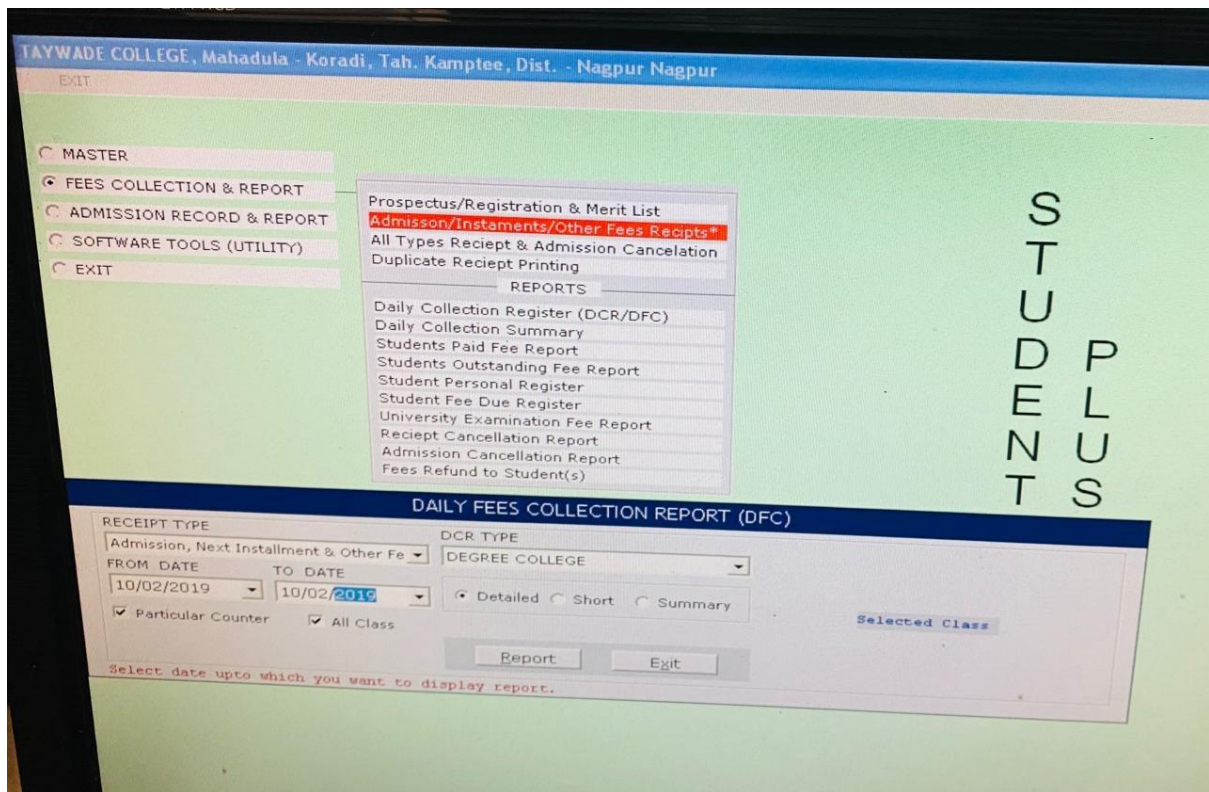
TAYWADE COLLEGE, Mahadula - Koradi, Tah. Kamptee, Dist. - Nagpur Nagpur
EXIT

MASTER
FEES COLLECTION & REPORT
ADMISSION RECORD & REPORT
SOFTWARE TOOLS (UTILITY)
EXIT

Prospectus/Registration & Merit List
Admisson/Instaments/Other Fees Recipts*
All Types Reciept & Admission Cancelation
Duplicate Reciept Printing
REPORTS
Daily Collection Register (DCR/DFC)
Daily Collection Summary
Students Paid Fee Report
Students Outstanding Fee Report
Student Personal Register
Student Fee Due Register
University Examination Fee Report
Reciept Cancellation Report
Admission Cancellation Report
Fees Refund to Student(s)

STUDENT PLUS

DAILY FEES COLLECTION REPORT (DFC)
RECEIPT TYPE
Admission, Next Installment & Other Fe
DCR TYPE
DEGREE COLLEGE
FROM DATE
10/02/2019
TO DATE
10/02/2019
Detailed Short Summary
Particular Counter
All Class
Selected Class
Report
Exit
Select date upto which you want to display report.